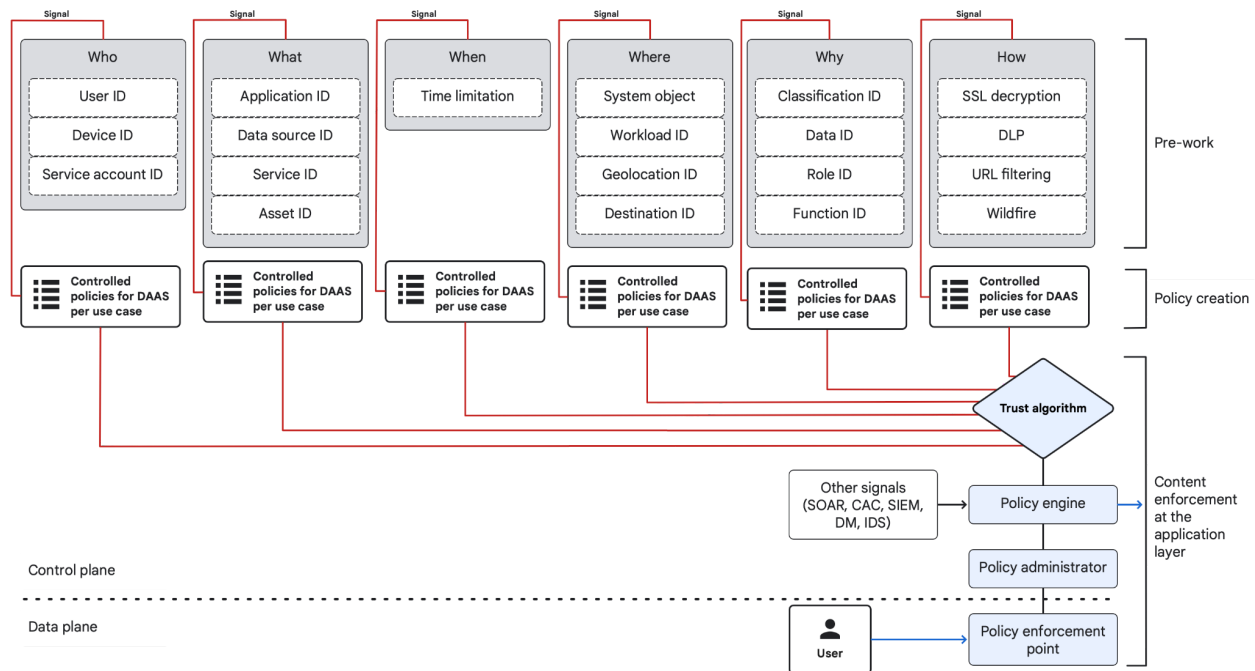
Signal
Who
User ID
Device ID
Service account ID

Signal
What
Application ID
Data source ID
Service ID
Asset ID

Signal
When
Time limitation

Signal
Where
System object
Workload ID
Geolocation ID
Destination ID

Signal
Why
Classification ID
Data ID
Role ID
Function ID

Signal
How
SSL decryption
DLP
URL filtering
Wildfire

Pre-work

Controlled policies for DAAS per use case

Controlled policies for DAAS per use case

Controlled policies for DAAS per use case

Controlled policies for DAAS per use case

Controlled policies for DAAS per use case

Controlled policies for DAAS per use case

Policy creation

Trust algorithm

Other signals (SOAR, CAC, SIEM, DM, IDS)

Policy engine

Content enforcement at the application layer

Control plane

Policy administrator

Data plane

User

Policy enforcement point